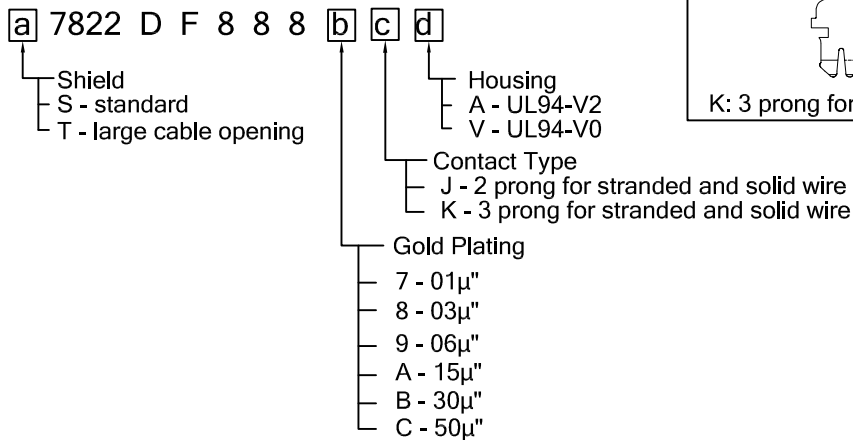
a 7822 D F 8 8 8 b c d

Shield
S - standard
T - large cable opening

Housing
A - UL94-V2
V - UL94-V0

K: 3 prong for

Contact Type
J - 2 prong for stranded and solid wire
K - 3 prong for stranded and solid wire

Gold Plating
7 - 01μ"
8 - 03μ"
9 - 06μ"
A - 15μ"
B - 30μ"
C - 50μ"